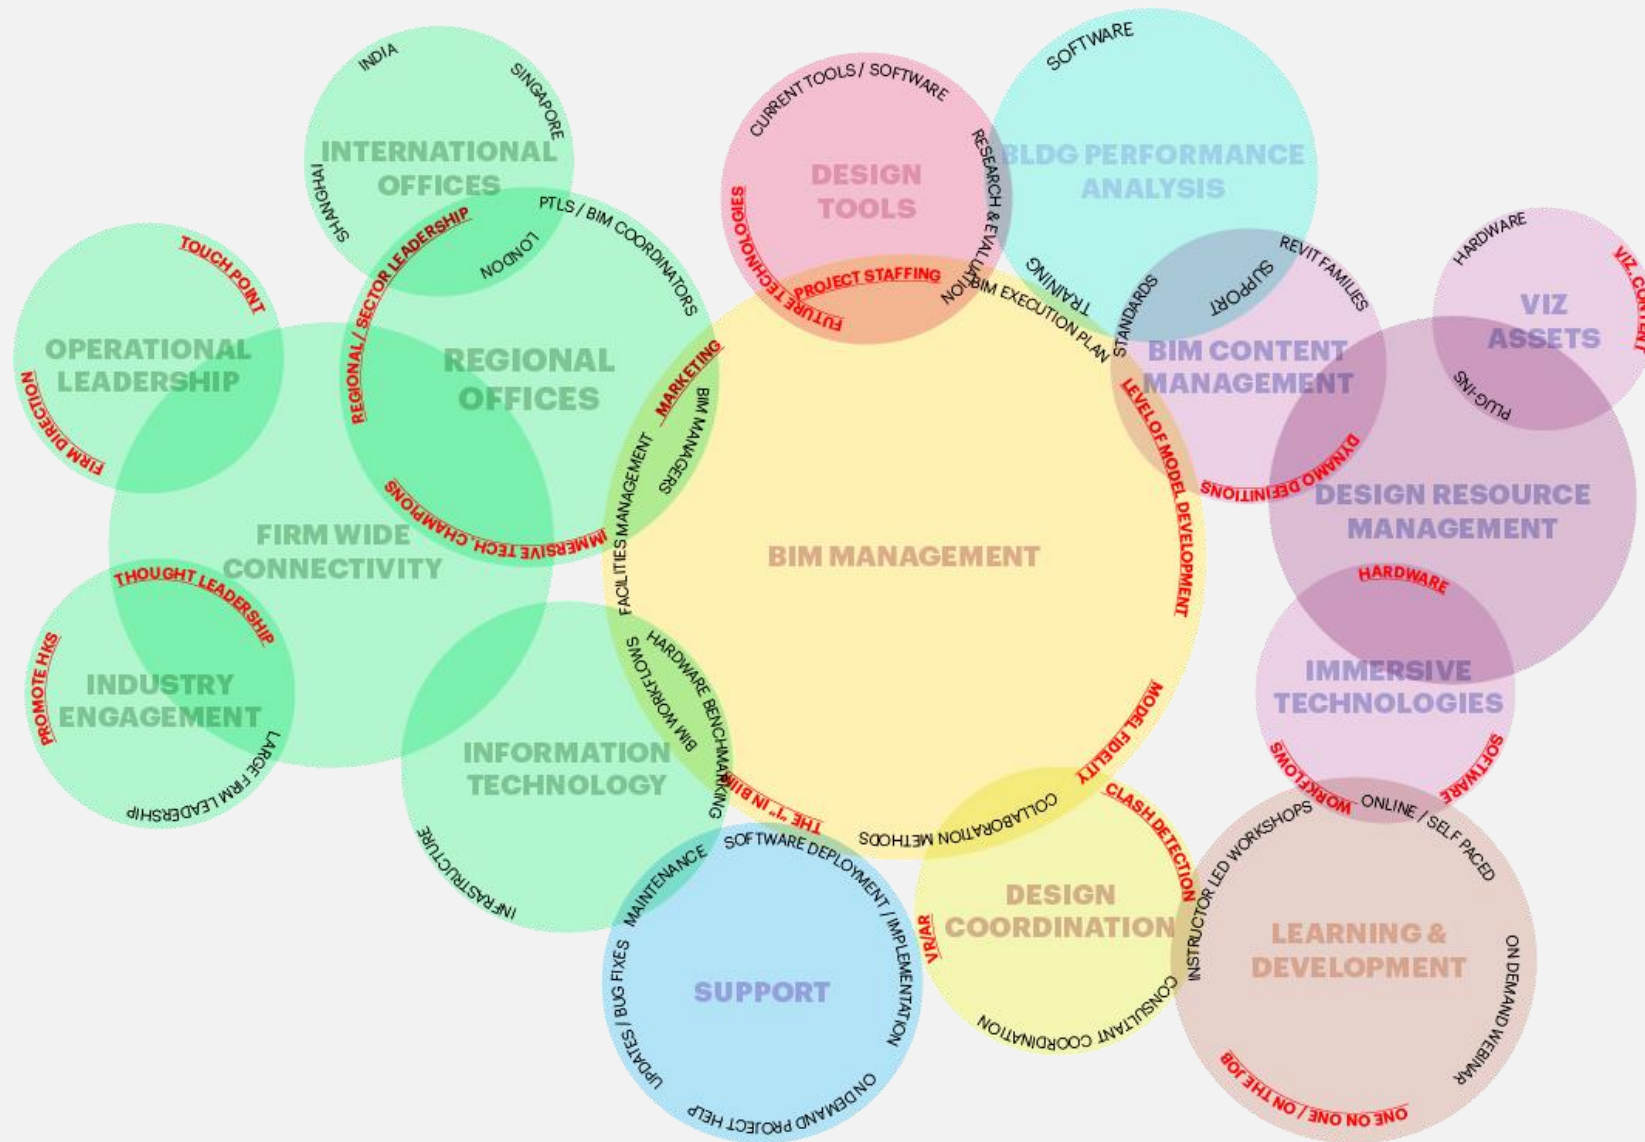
INDIA
SINGAPORE
INTERNATIONAL OFFICES
SHANGHAI
LONDON
REGIONAL / SECTOR LEADERSHIP
PTLS / BIM COORDINATORS
TOUCH POINT
OPERATIONAL LEADERSHIP
FIRM DIRECTION
REGIONAL OFFICES
IMMERSIVE TECH. CHAMPIONS
FIRM WIDE CONNECTIVITY
THOUGHT LEADERSHIP
PROMOTE HKS
INDUSTRY ENGAGEMENT
LARGE FIRM LEADERSHIP
INFORMATION TECHNOLOGY
INFRASTRUCTURE
CURRENT TOOLS / SOFTWARE
DESIGN TOOLS
FUTURE TECHNOLOGIES
RESEARCH & EVALUATION
PROJECT STAFFING
SOFTWARE
BLDG PERFORMANCE ANALYSIS
TRAINING
BIM EXECUTION PLAN
STANDARDS
SUPPORT
REVIT FAMILIES
BIM CONTENT MANAGEMENT
HARDWARE
VIZ ASSETS
VIZ CONTENT
PLUG-INS
DYNAMO DEFINITIONS
DESIGN RESOURCE MANAGEMENT
LEVEL OF MODEL DEVELOPMENT
MARKETING
BIM MANAGERS
FACILITIES MANAGEMENT
BIM MANAGEMENT
HARDWARE BENCHMARKING
BIM WORKFLOWS
THE "I" IN BIM
HARDWARE
IMMERSIVE TECHNOLOGIES
WORKFLOWS
SOFTWARE
MODEL FIDELITY
COLLABORATION METHODS
CLASH DETECTION
MAINTENANCE
SOFTWARE DEPLOYMENT / IMPLEMENTATION
SUPPORT
UPDATES / BUG FIXES
ON DEMAND PROJECT HELP
VR/AR
DESIGN COORDINATION
CONSULTANT COORDINATION
INSTRUCTOR LED WORKSHOPS
ONLINE / SELF PACED
LEARNING & DEVELOPMENT
ON DEMAND WEBINAR
ONE ON ONE / ON THE JOB